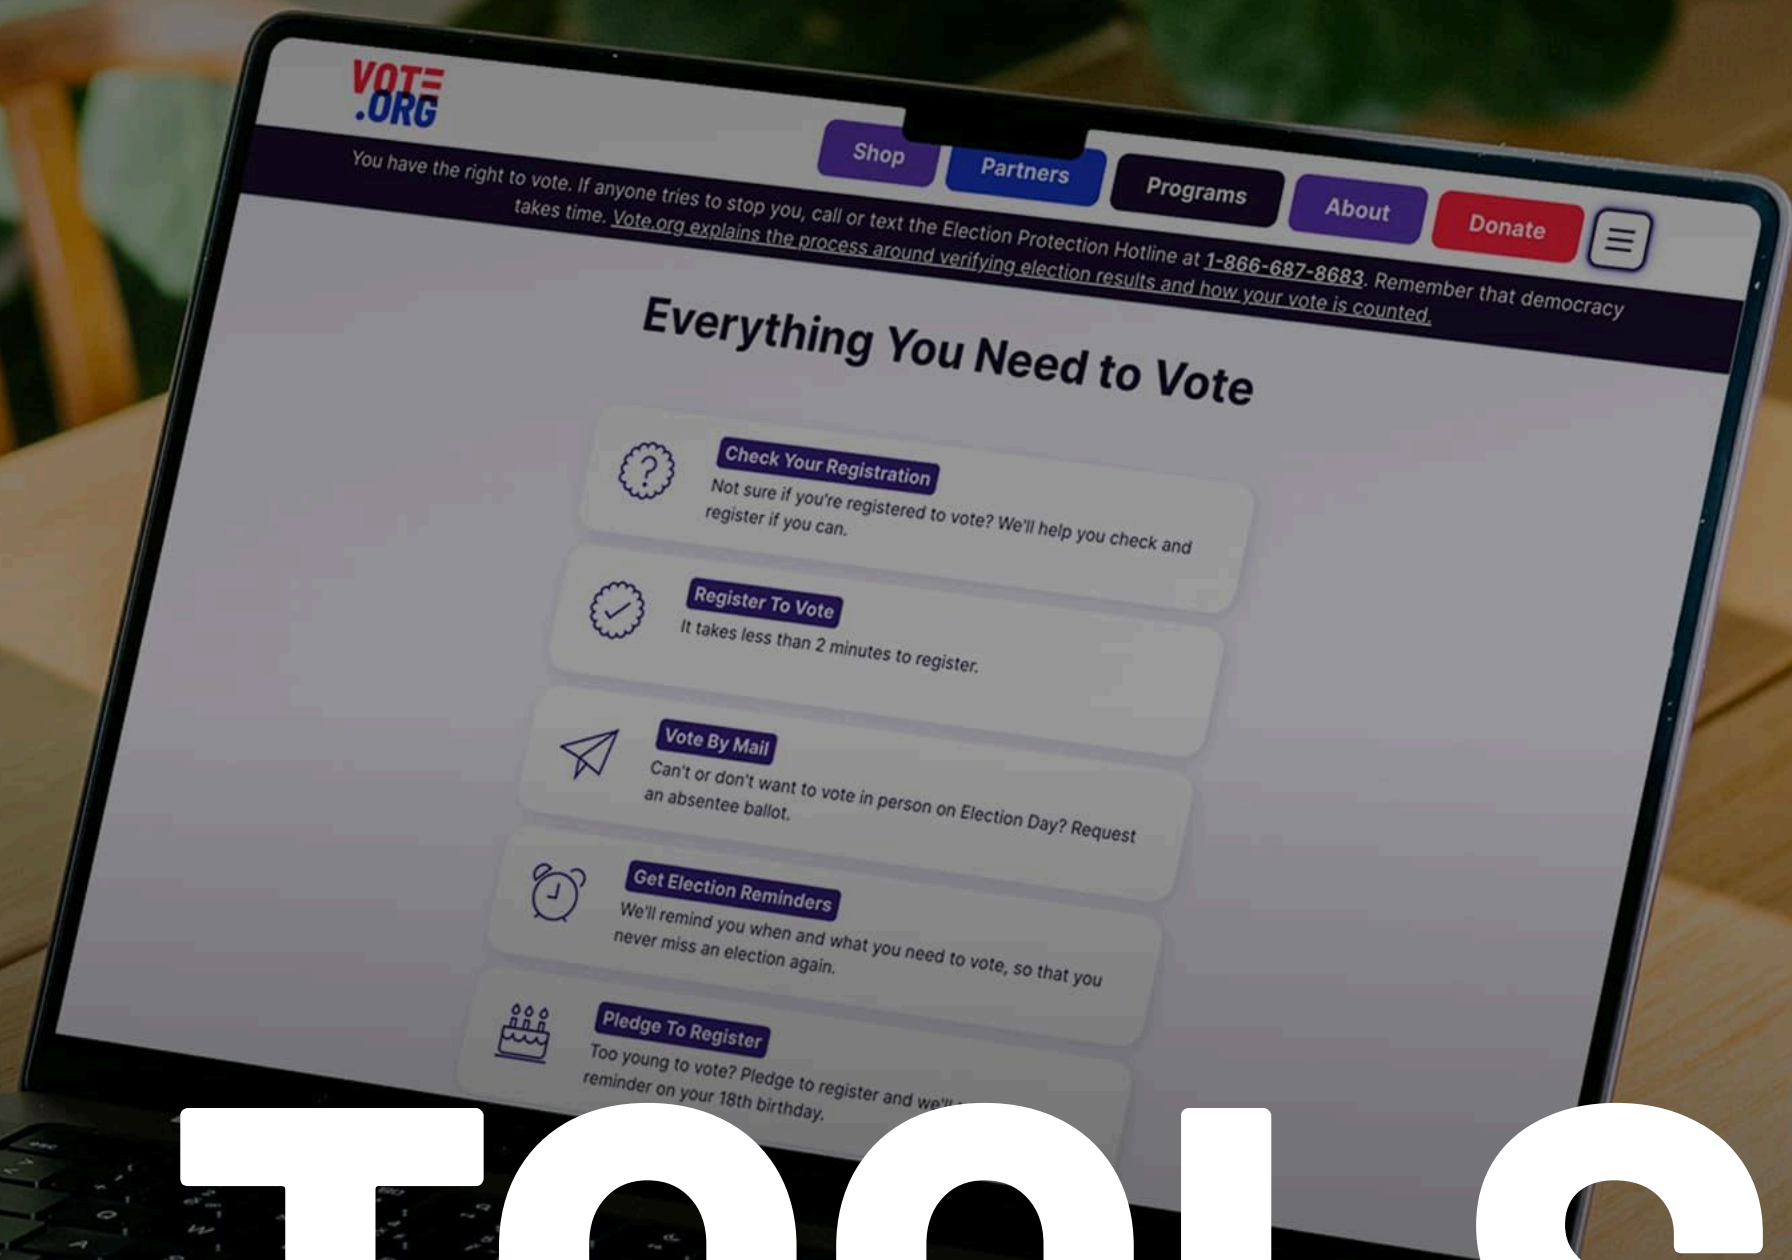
VOTE
.ORG

Shop Partners Programs About Donate

You have the right to vote. If anyone tries to stop you, call or text the Election Protection Hotline at 1-866-687-8683. Remember that democracy takes time. Vote.org explains the process around verifying election results and how your vote is counted.

Everything You Need to Vote

Check Your Registration
Not sure if you're registered to vote? We'll help you check and register if you can.

Register To Vote
It takes less than 2 minutes to register.

Vote By Mail
Can't or don't want to vote in person on Election Day? Request an absentee ballot.

Get Election Reminders
We'll remind you when and what you need to vote, so that you never miss an election again.

Pledge To Register
Too young to vote? Pledge to register and we'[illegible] reminder on your 18th birthday.

TOOLS